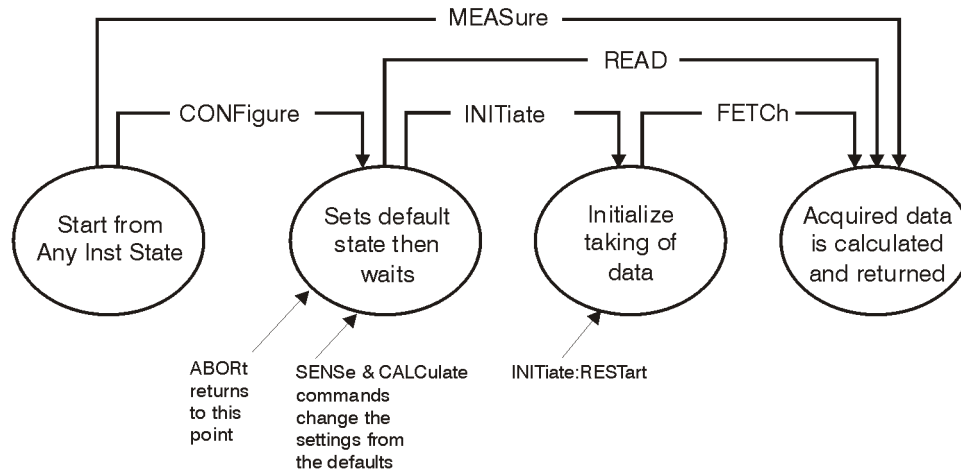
MEASure

READ

CONFigure

INITiate

FETCh

Start from Any Inst State

Sets default state then waits

Initialize taking of data

Acquired data is calculated and returned

ABORt returns to this point

SENSe & CALCulate commands change the settings from the defaults

INITiate:RESTart